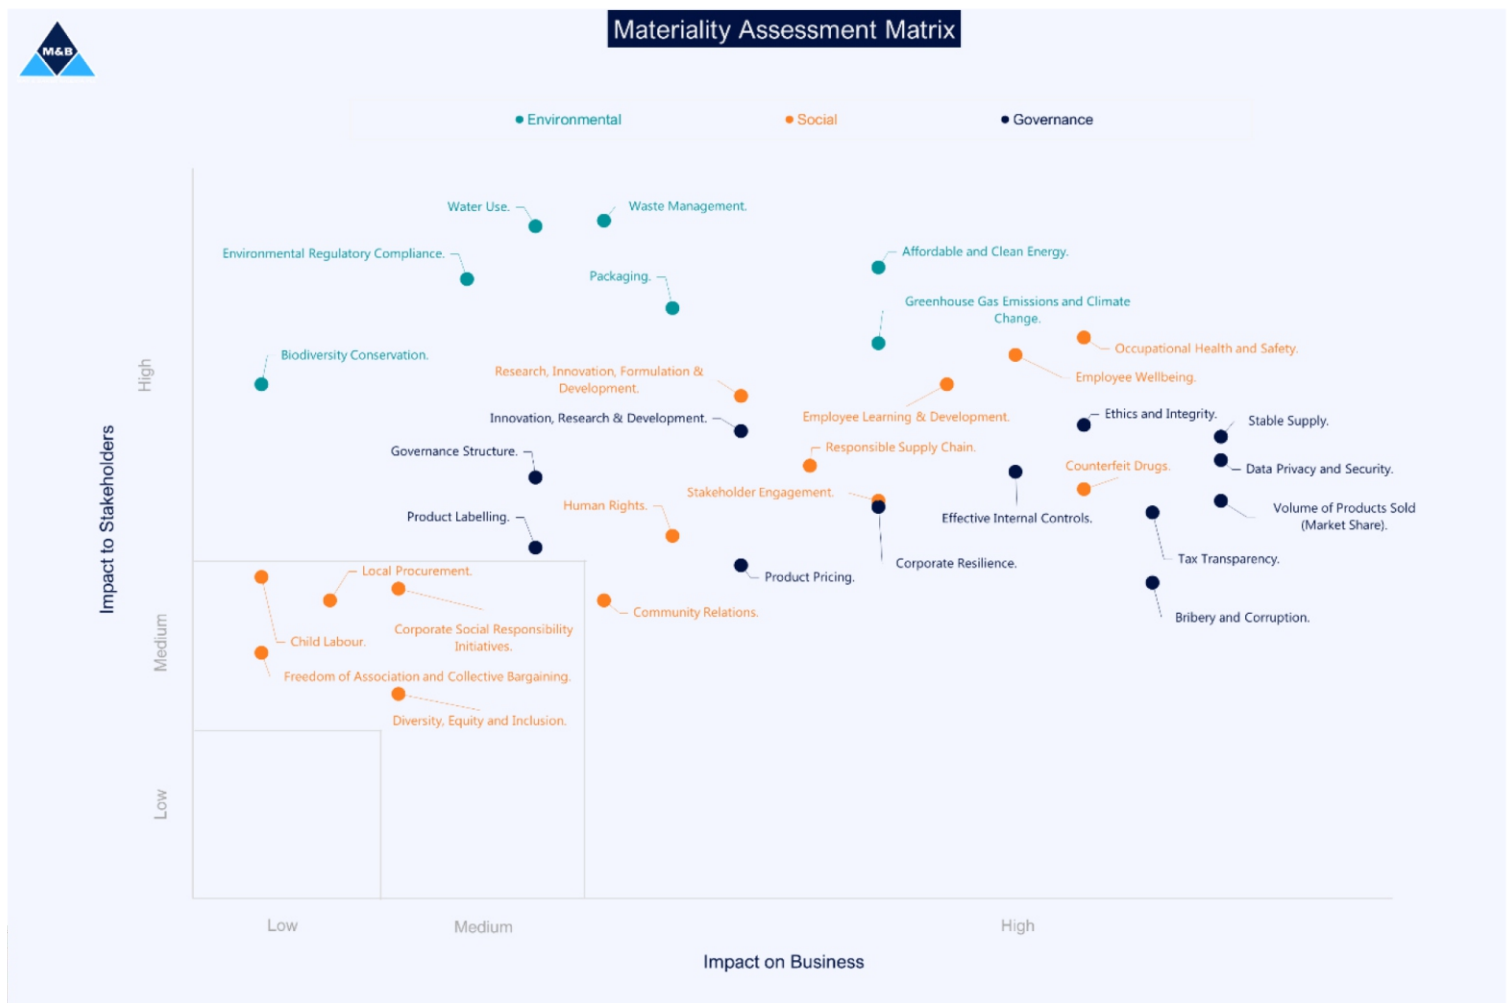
M&B

Materiality Assessment Matrix

Environmental Social Governance

Water Use.
Waste Management.
Environmental Regulatory Compliance.
Packaging.
Affordable and Clean Energy.
Greenhouse Gas Emissions and Climate Change.
Biodiversity Conservation.
Occupational Health and Safety.
Research, Innovation, Formulation & Development.
Employee Wellbeing.
Innovation, Research & Development.
Employee Learning & Development.
Ethics and Integrity.
Stable Supply.
Governance Structure.
Responsible Supply Chain.
Data Privacy and Security.
Counterfeit Drugs.
Stakeholder Engagement.
Human Rights.
Volume of Products Sold (Market Share).
Product Labelling.
Effective Internal Controls.
Tax Transparency.
Product Pricing.
Corporate Resilience.
Local Procurement.
Community Relations.
Bribery and Corruption.
Corporate Social Responsibility Initiatives.
Child Labour.
Freedom of Association and Collective Bargaining.
Diversity, Equity and Inclusion.

Impact to Stakeholders
High
Medium
Low

Low
Medium
High
Impact on Business